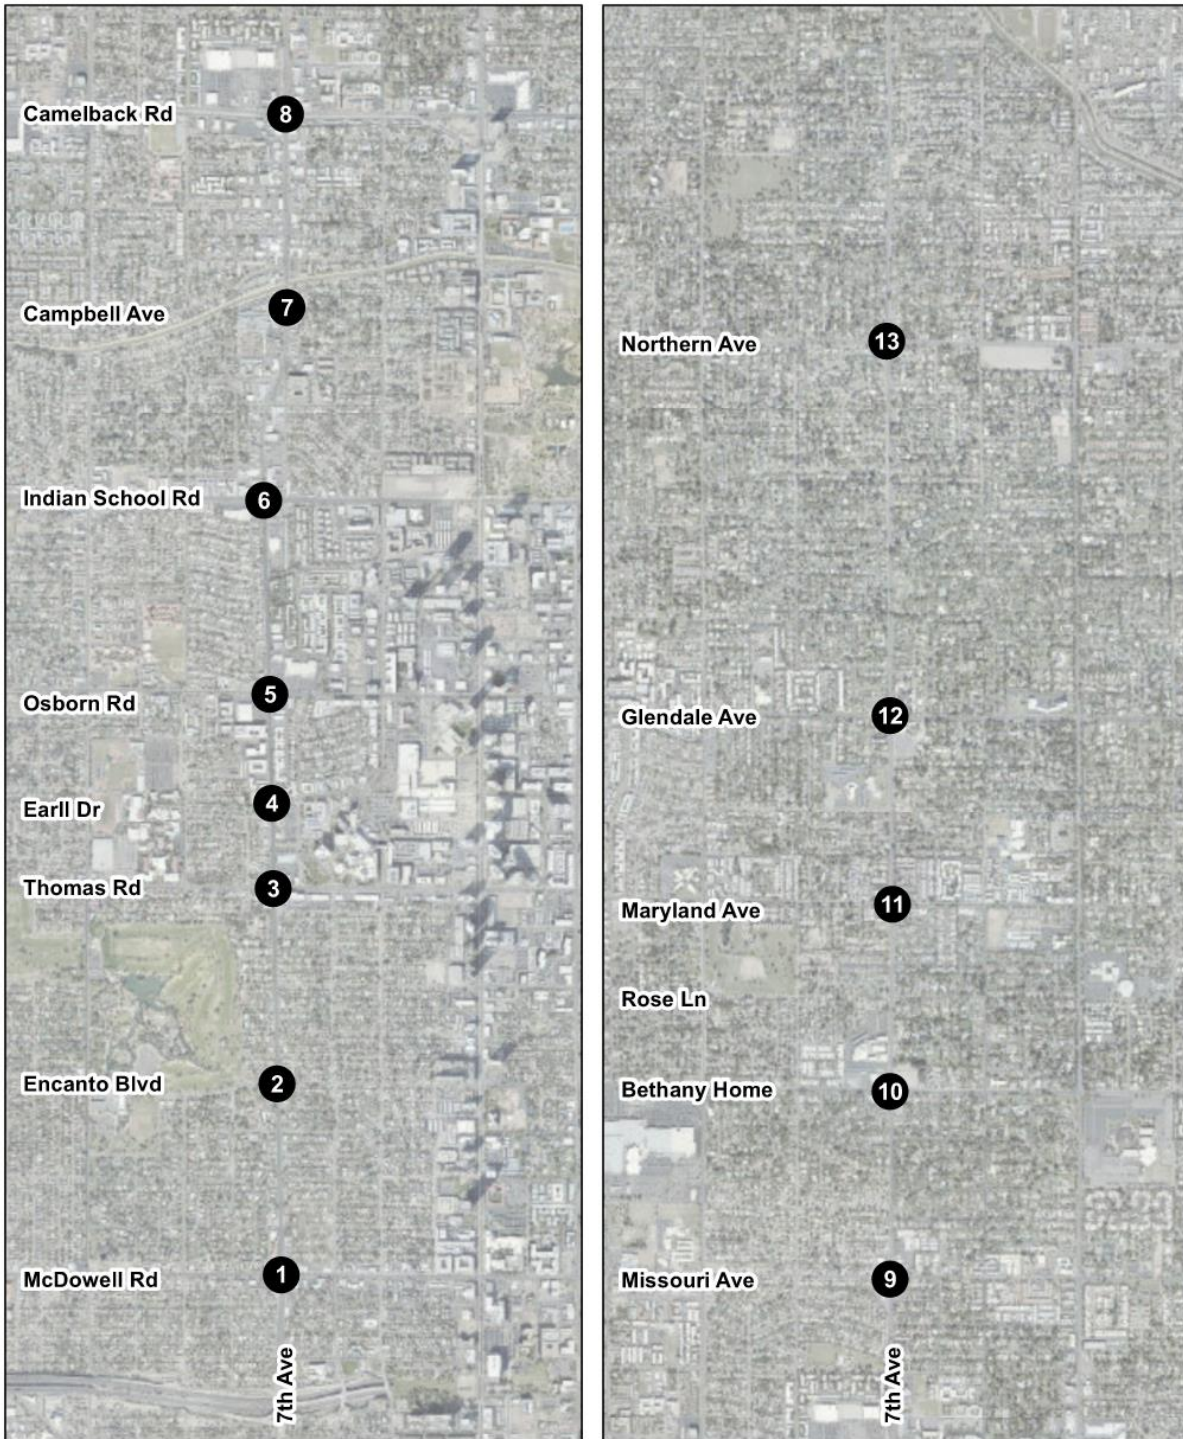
Camelback Rd 8

Campbell Ave 7

Indian School Rd 6

Osborn Rd 5

Earll Dr 4

Thomas Rd 3

Encanto Blvd 2

McDowell Rd 1

7th Ave

Northern Ave 13

Glendale Ave 12

Maryland Ave 11

Rose Ln

Bethany Home 10

Missouri Ave 9

7th Ave